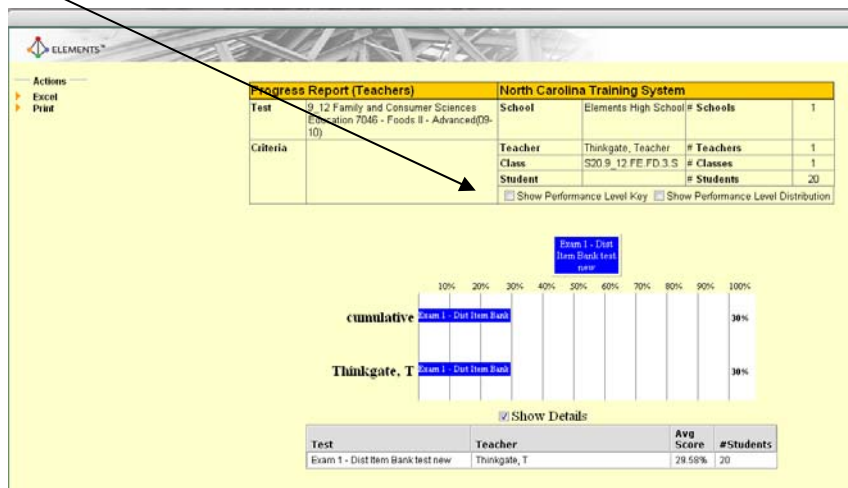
ELEMENTS™

Actions
Excel
Print

| Progress Report (Teachers) | | North Carolina Training System | | | |
|---|---|---|---|---|---|
| Test | 9_12 Family and Consumer Sciences Education 7046 - Foods II - Advanced(09-10) | School | Elements High School | # Schools | 1 |
| Criteria | | Teacher | Thinkgate, Teacher | # Teachers | 1 |
| | | Class | S20.9_12.FE.FD.3.S | # Classes | 1 |
| | | Student | | # Students | 20 |

Show Performance Level Key  Show Performance Level Distribution

Exam 1 - Dist Item Bank test new

10% 20% 30% 40% 50% 60% 70% 80% 90% 100%

cumulative Exam 1 - Dist Item Bank 30%

Thinkgate, T Exam 1 - Dist Item Bank 30%

Show Details

| Test | Teacher | Avg Score | #Students |
|---|---|---|---|
| Exam 1 - Dist Item Bank test new | Thinkgate, T | 29.58% | 20 |